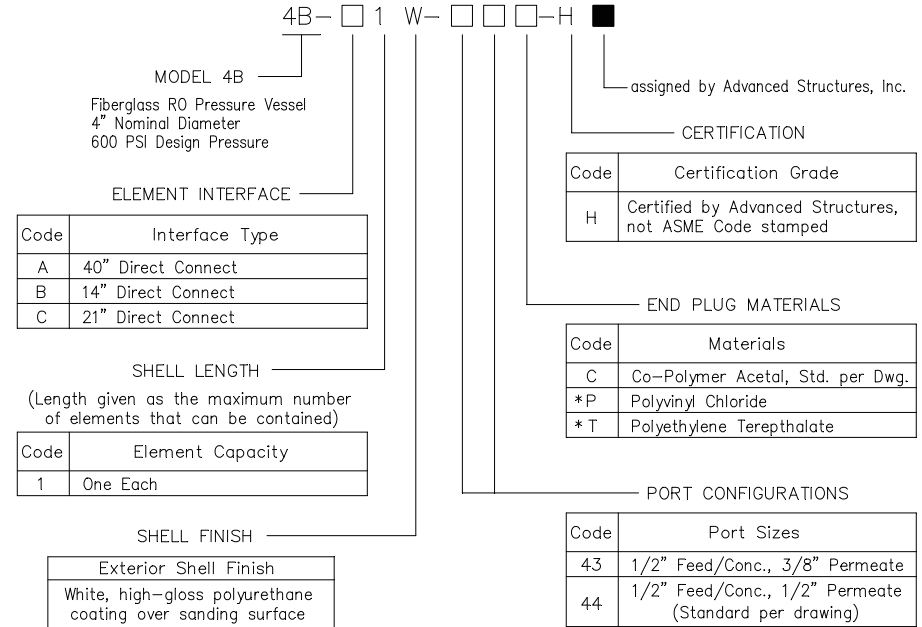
4B–□1 W–□□□–H ■

MODEL 4B

Fiberglass RO Pressure Vessel
4" Nominal Diameter
600 PSI Design Pressure

ELEMENT INTERFACE

| Code | Interface Type |
|---|---|
| A | 40" Direct Connect |
| B | 14" Direct Connect |
| C | 21" Direct Connect |

SHELL LENGTH

(Length given as the maximum number of elements that can be contained)

| Code | Element Capacity |
|---|---|
| 1 | One Each |

SHELL FINISH

| Exterior Shell Finish |
|---|
| White, high–gloss polyurethane coating over sanding surface |

assigned by Advanced Structures, Inc.

CERTIFICATION

| Code | Certification Grade |
|---|---|
| H | Certified by Advanced Structures, not ASME Code stamped |

END PLUG MATERIALS

| Code | Materials |
|---|---|
| C | Co–Polymer Acetal, Std. per Dwg. |
| \*P | Polyvinyl Chloride |
| \* T | Polyethylene Terepthalate |

PORT CONFIGURATIONS

| Code | Port Sizes |
|---|---|
| 43 | 1/2" Feed/Conc., 3/8" Permeate |
| 44 | 1/2" Feed/Conc., 1/2" Permeate (Standard per drawing) |